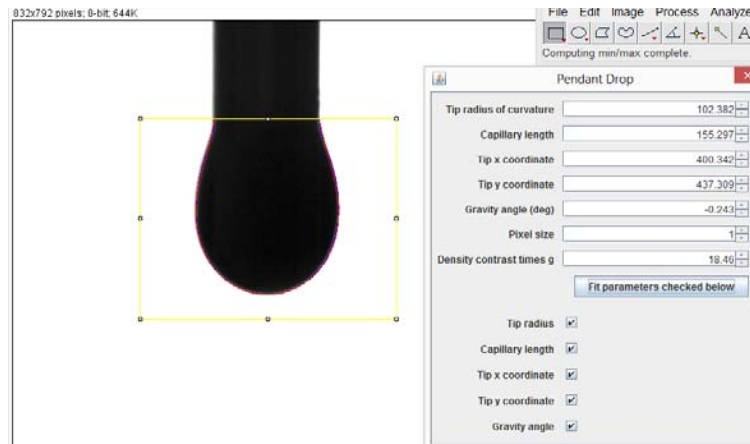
832x792 pixels; 8-bit; 644K

File Edit Image Process Analyze

Computing min/max complete.

Pendant Drop

| | |
|---|---|
| Tip radius of curvature | 102.382 |
| Capillary length | 155.297 |
| Tip x coordinate | 400.342 |
| Tip y coordinate | 437.309 |
| Gravity angle (deg) | -0.243 |
| Pixel size | 1 |
| Density contrast times g | 18.46 |

Fit parameters checked below

Tip radius ✔

Capillary length ✔

Tip x coordinate ✔

Tip y coordinate ✔

Gravity angle ✔